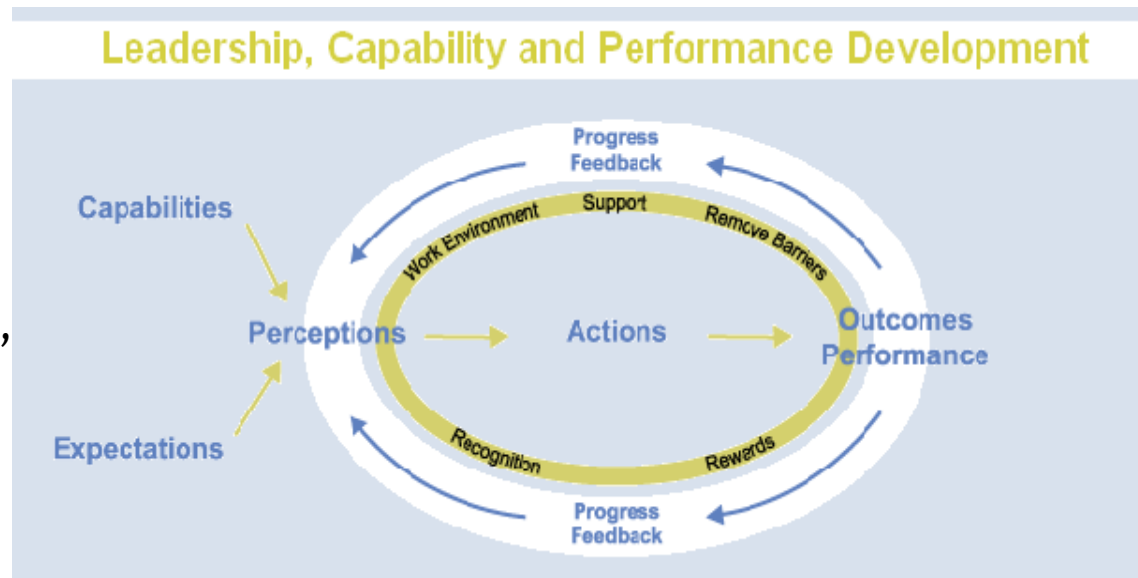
Leadership, Capability and Performance Development

Progress Feedback

Capabilities

Work Environment

Support

Remove Barriers

Perceptions

Actions

Outcomes Performance

Expectations

Recognition

Rewards

Progress Feedback